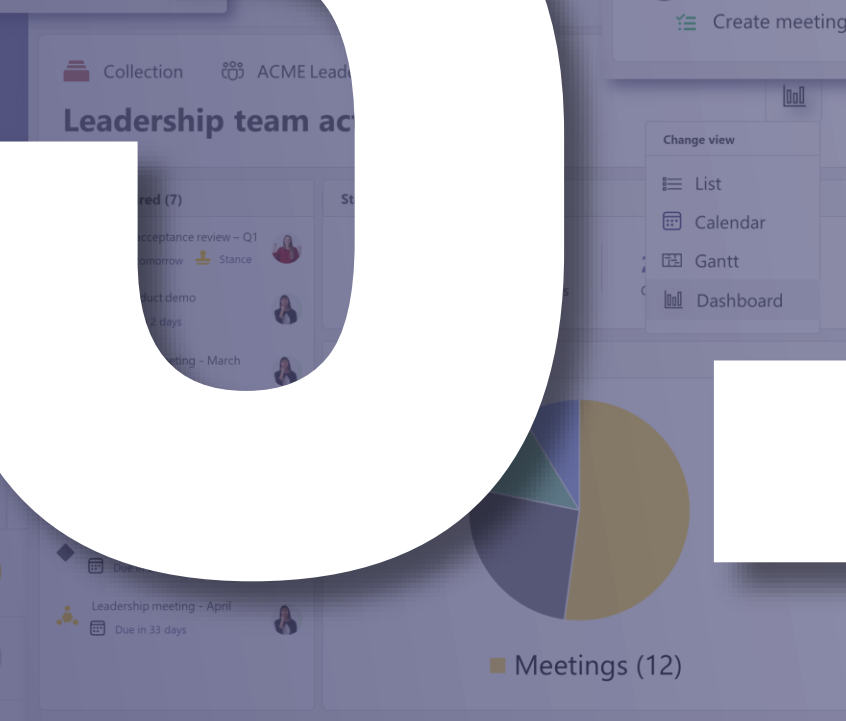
Create meeting

Collection ACME Leade

Leadership team ac

Change view

List

Calendar

Gantt

Dashboard

red (7)

St

acceptance review – Q1

omorrow Stance

duct demo

days

eting - March

Due

Leadership meeting - April

Due in 33 days

Meetings (12)